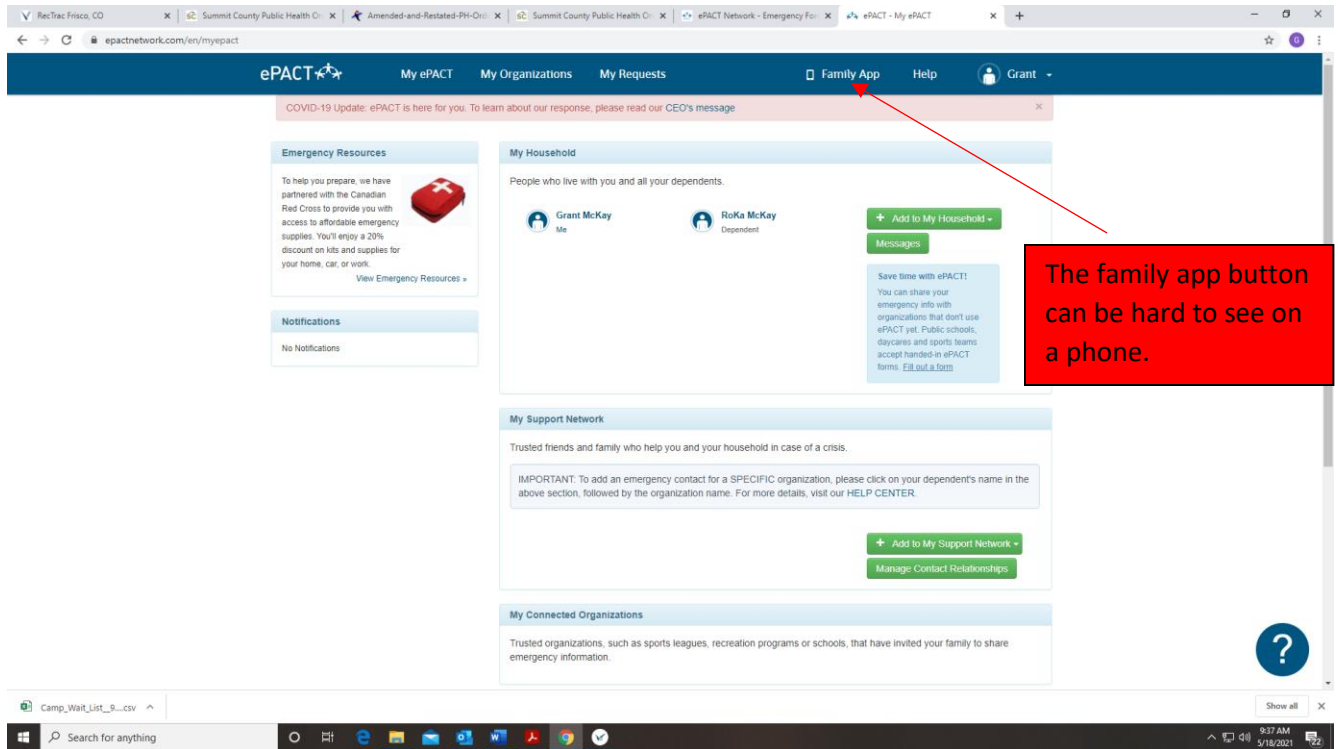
RecTrac Frisco, CO | Summit County Public Health Or | Amended-and-Restated-PH-Ord | Summit County Public Health Or | ePACT Network - Emergency For | ePACT - My ePACT

epactnetwork.com/en/myepact

ePACT My ePACT My Organizations My Requests Family App Help Grant

COVID-19 Update: ePACT is here for you. To learn about our response, please read our CEO's message

Emergency Resources

To help you prepare, we have partnered with the Canadian Red Cross to provide you with access to affordable emergency supplies. You'll enjoy a 20% discount on kits and supplies for your home, car, or work.

View Emergency Resources »

Notifications

No Notifications

My Household

People who live with you and all your dependents.

Grant McKay
Me

RoKa McKay
Dependent

+ Add to My Household

Messages

Save time with ePACT!

You can share your emergency info with organizations that don't use ePACT yet. Public schools, daycares and sports teams accept handed-in ePACT forms. Fill out a form

The family app button can be hard to see on a phone.

My Support Network

Trusted friends and family who help you and your household in case of a crisis.

IMPORTANT: To add an emergency contact for a SPECIFIC organization, please click on your dependent's name in the above section, followed by the organization name. For more details, visit our HELP CENTER.

+ Add to My Support Network

Manage Contact Relationships

My Connected Organizations

Trusted organizations, such as sports leagues, recreation programs or schools, that have invited your family to share emergency information.

?

Camp_Wait_List_9....csv

Show all

Search for anything

9:37 AM
5/18/2021